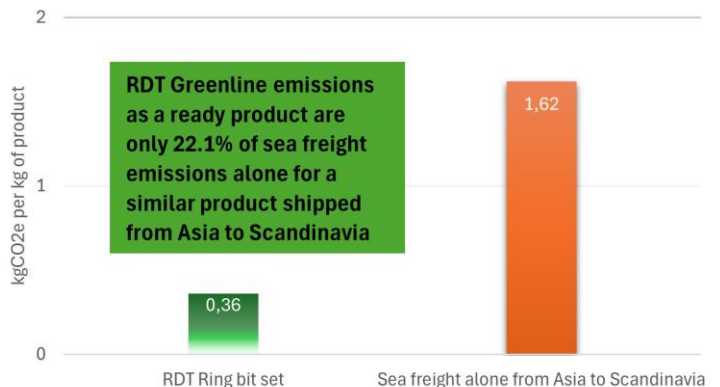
2

1

0

kgCO2e per kg of product

RDT Greenline emissions as a ready product are only 22.1% of sea freight emissions alone for a similar product shipped from Asia to Scandinavia

1,62

0,36

RDT Ring bit set

Sea freight alone from Asia to Scandinavia